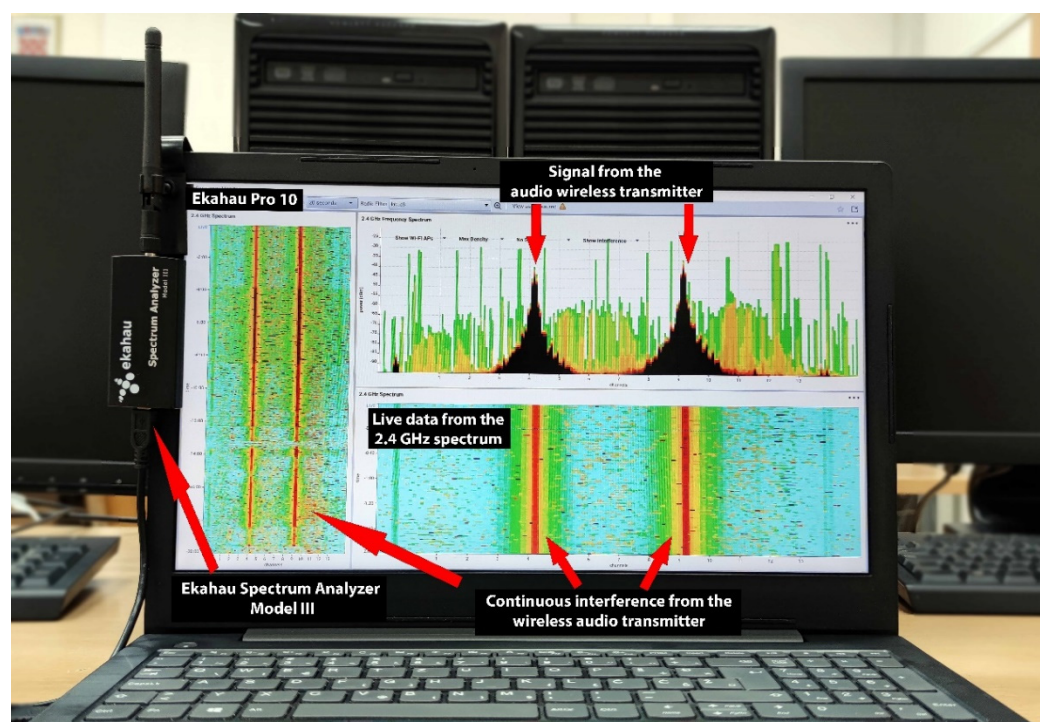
Signal from the audio wireless transmitter

Ekahau Pro 10

2.4 GHz Spectrum

2.4 GHz Frequency Spectrum

Show Wi-Fi APs

Max Density

Show Interference

ekahau Spectrum Analyzer Model III

Live data from the 2.4 GHz spectrum

2.4 GHz Spectrum

Ekahau Spectrum Analyzer Model III

Continuous interference from the wireless audio transmitter